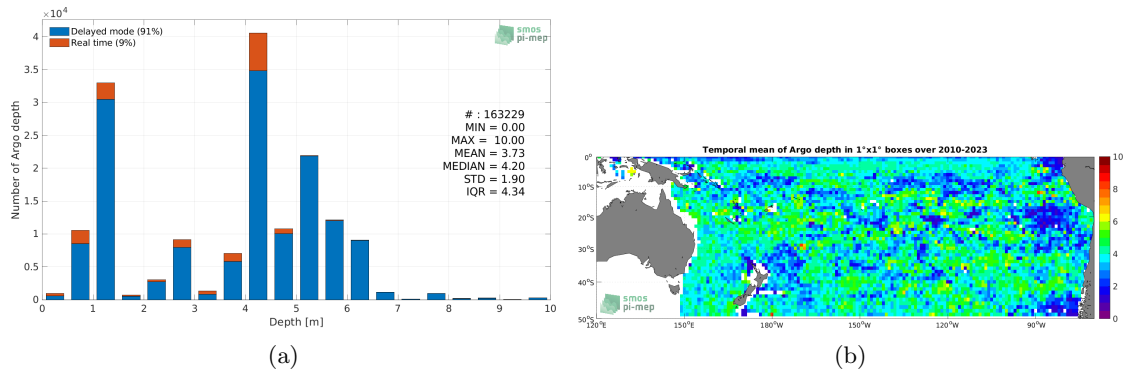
$\times 10^4$

Delayed mode (91%)
Real time (9%)

smos pi-mep

# : 163229
MIN = 0.00
MAX = 10.00
MEAN = 3.73
MEDIAN = 4.20
STD = 1.90
IQR = 4.34

Number of Argo depth

4
3.5
3
2.5
2
1.5
1
0.5
0

0 1 2 3 4 5 6 7 8 9 10

Depth [m]

(a)

Temporal mean of Argo depth in 1°x1° boxes over 2010-2023

0°
10°S
20°S
30°S
40°S
50°S

120°E 150°E 180°W 150°W 120°W 90°W

10
8
6
4
2
0

smos pi-mep

(b)